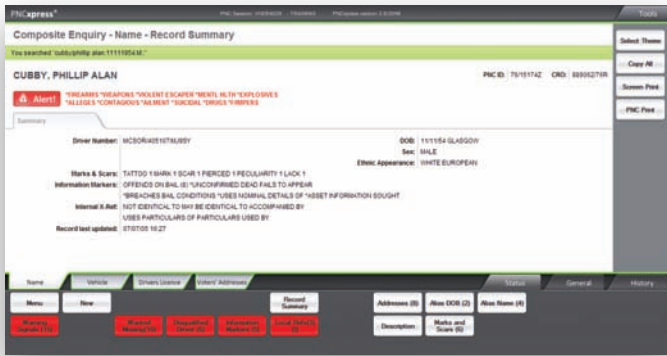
PNCxpress

Tools

Composite Enquiry - Name - Record Summary

You searched 'cubby/phillip alan 11111954/all.'

Select Theme

Copy All

Screen Print

PNC Print

CUBBY, PHILLIP ALAN

PNC ID: 75/151742 CRO: 888062/75R

Alert!

*FIREARMS *WEAPONS *VIOLENT ESCAPER *MENTL HLTH *EXPLOSIVES *ALLEGES *CONTAGIOUS *AILMENT *SUICIDAL *DRUGS *FIRPERS

Summary

Driver Number: MCSOR/405107/AUSSY

DOB: 11/11/54 GLASGOW

Sex: MALE

Ethnic Appearance: WHITE EUROPEAN

Marks & Scars: TATTOO 1 MARK 1 SCAR 1 PIERCED 1 PECULIARITY 1 LACK 1

Information Markers: OFFENDS ON BAIL (6) *UNCONFIRMED DEAD FAILS TO APPEAR *BREACHES BAIL CONDITIONS *USES NOMINAL DETAILS OF *ASSET INFORMATION SOUGHT

Internal X-Ref: NOT IDENTICAL TO MAY BE IDENTICAL TO ACCOMPANIED BY USES PARTICULARS OF PARTICULARS USED BY

Record last updated: 07/07/05 10:27

Name | Vehicle | Drivers Licence | Voters' Addresses | Status | General | History

Menu | New | Record Summary | Addresses (8) | Alias DOB (2) | Alias Name (4)

Warning Signals (11) | Wanted Missing (1) | Disqualified Driver (1) | Information Markers (1) | Local Ref(s) (1) | Description | Marks and Scars (6)